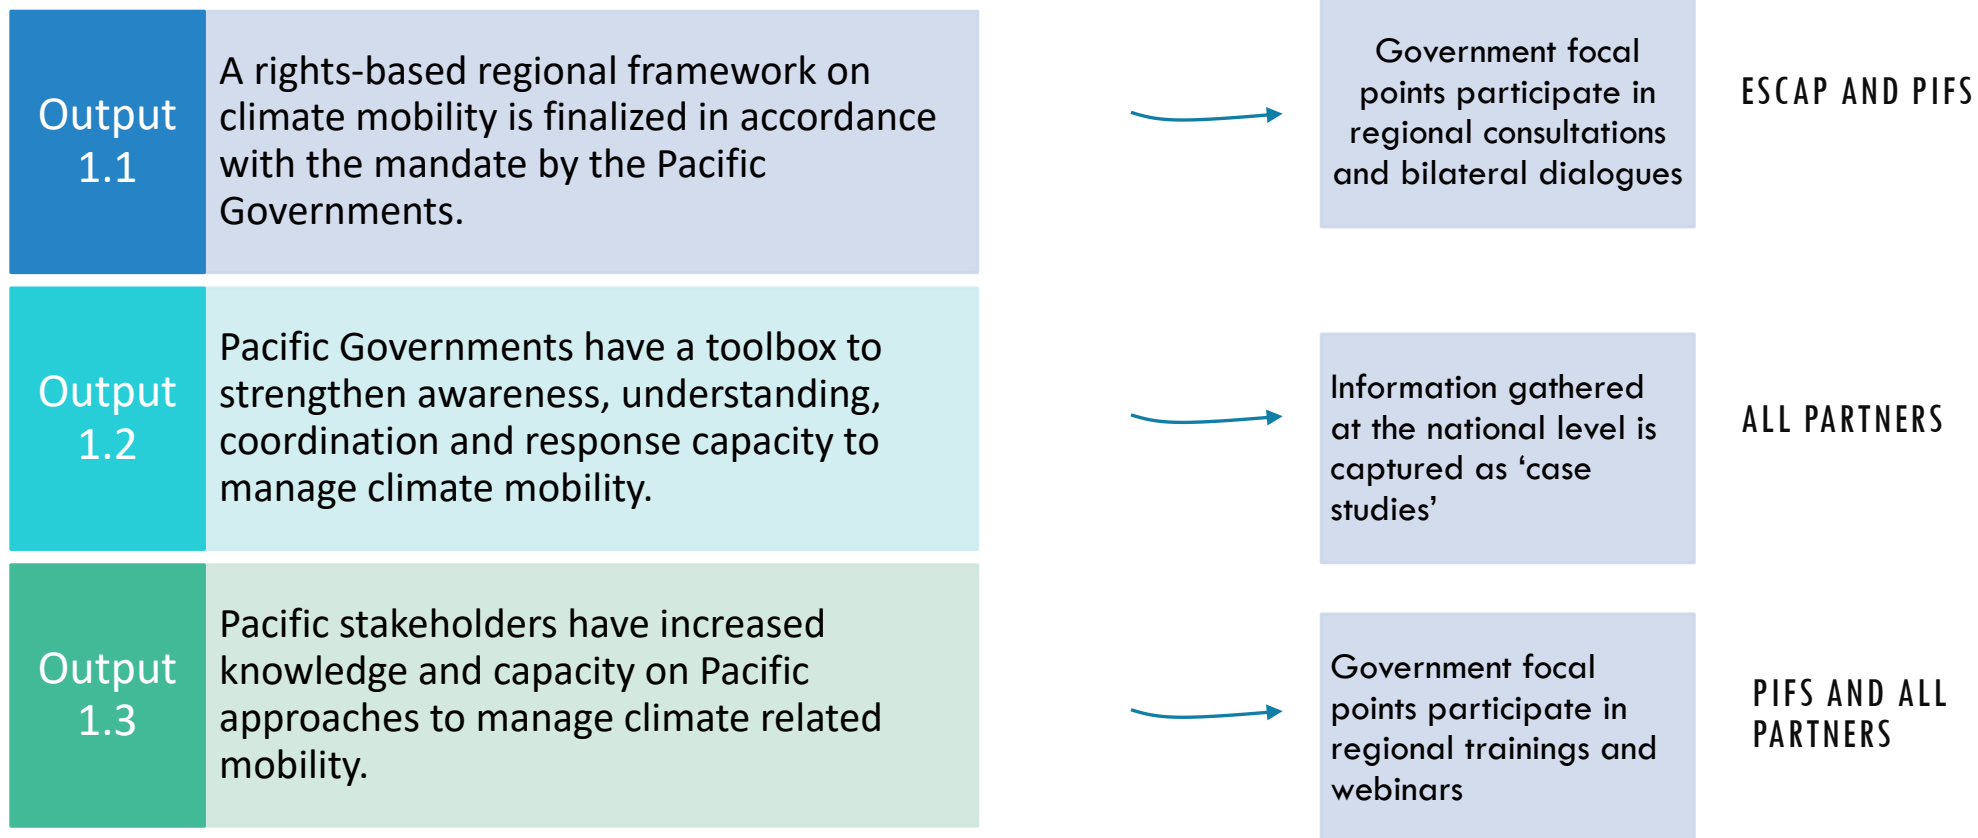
Output 1.1

A rights-based regional framework on climate mobility is finalized in accordance with the mandate by the Pacific Governments.

Government focal points participate in regional consultations and bilateral dialogues

ESCAP AND PIFS

Output 1.2

Pacific Governments have a toolbox to strengthen awareness, understanding, coordination and response capacity to manage climate mobility.

Information gathered at the national level is captured as ‘case studies’

ALL PARTNERS

Output 1.3

Pacific stakeholders have increased knowledge and capacity on Pacific approaches to manage climate related mobility.

Government focal points participate in regional trainings and webinars

PIFS AND ALL PARTNERS